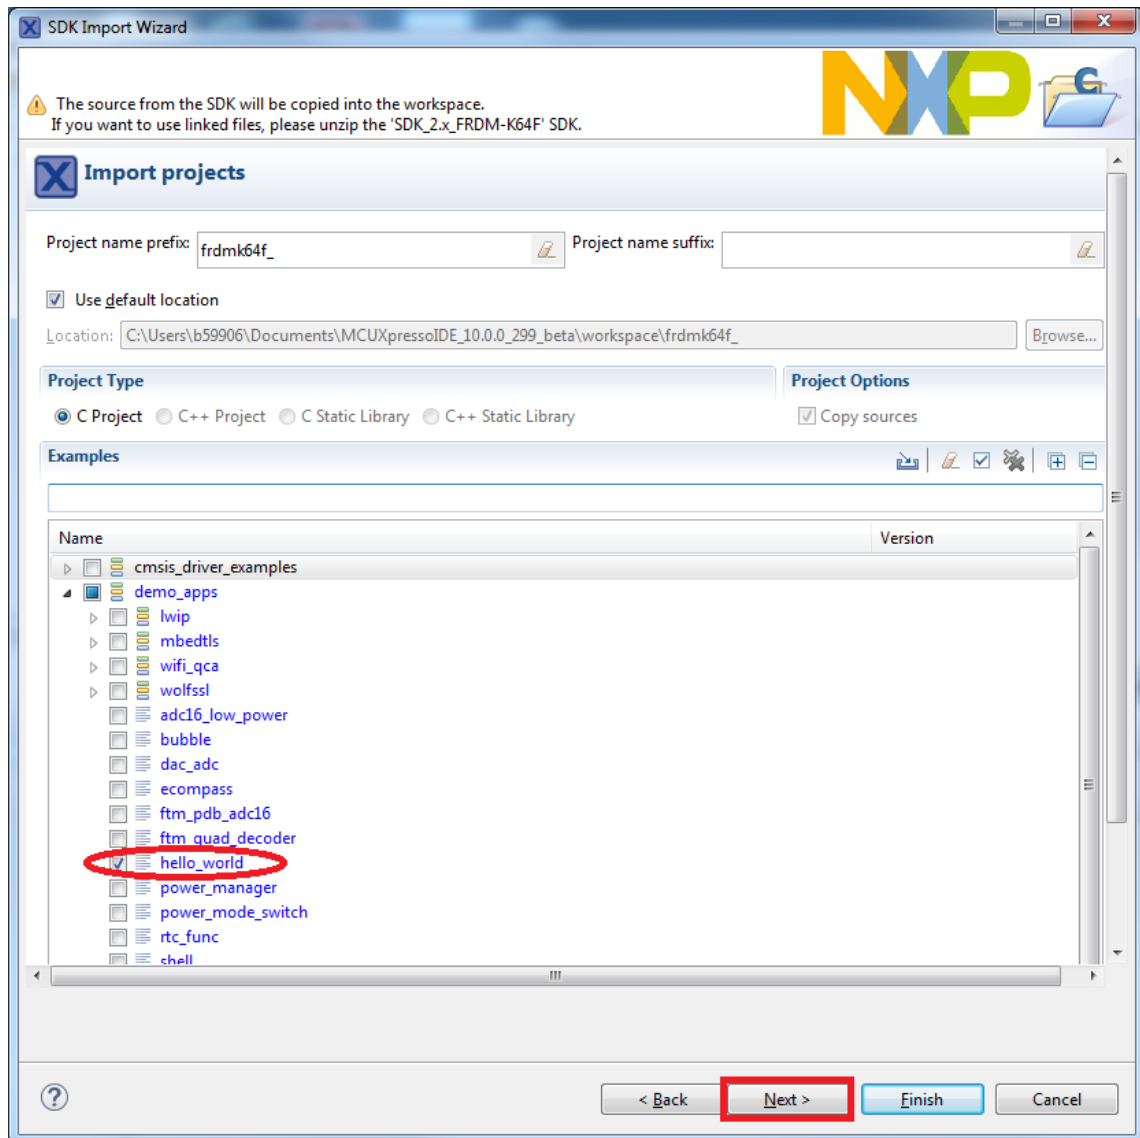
SDK Import Wizard

The source from the SDK will be copied into the workspace.
If you want to use linked files, please unzip the 'SDK_2.x_FRDM-K64F' SDK.

NXP

Import projects

Project name prefix: frdmk64f_

Project name suffix:

Use default location

Location: C:\Users\b59906\Documents\MCUXpressoIDE_10.0.0_299_beta\workspace\frdmk64f_

Browse...

Project Type

C Project C++ Project C Static Library C++ Static Library

Project Options

Copy sources

Examples

| Name | Version |
|---|---|
| cmsis_driver_examples | |
| demo_apps | |
| lwip | |
| mbedtls | |
| wifi_qca | |
| wolfssl | |
| adc16_low_power | |
| bubble | |
| dac_adc | |
| ecompass | |
| ftm_pdb_adc16 | |
| ftm_quad_decoder | |
| hello_world | |
| power_manager | |
| power_mode_switch | |
| rtc_func | |
| shell | |

< Back Next > Finish Cancel